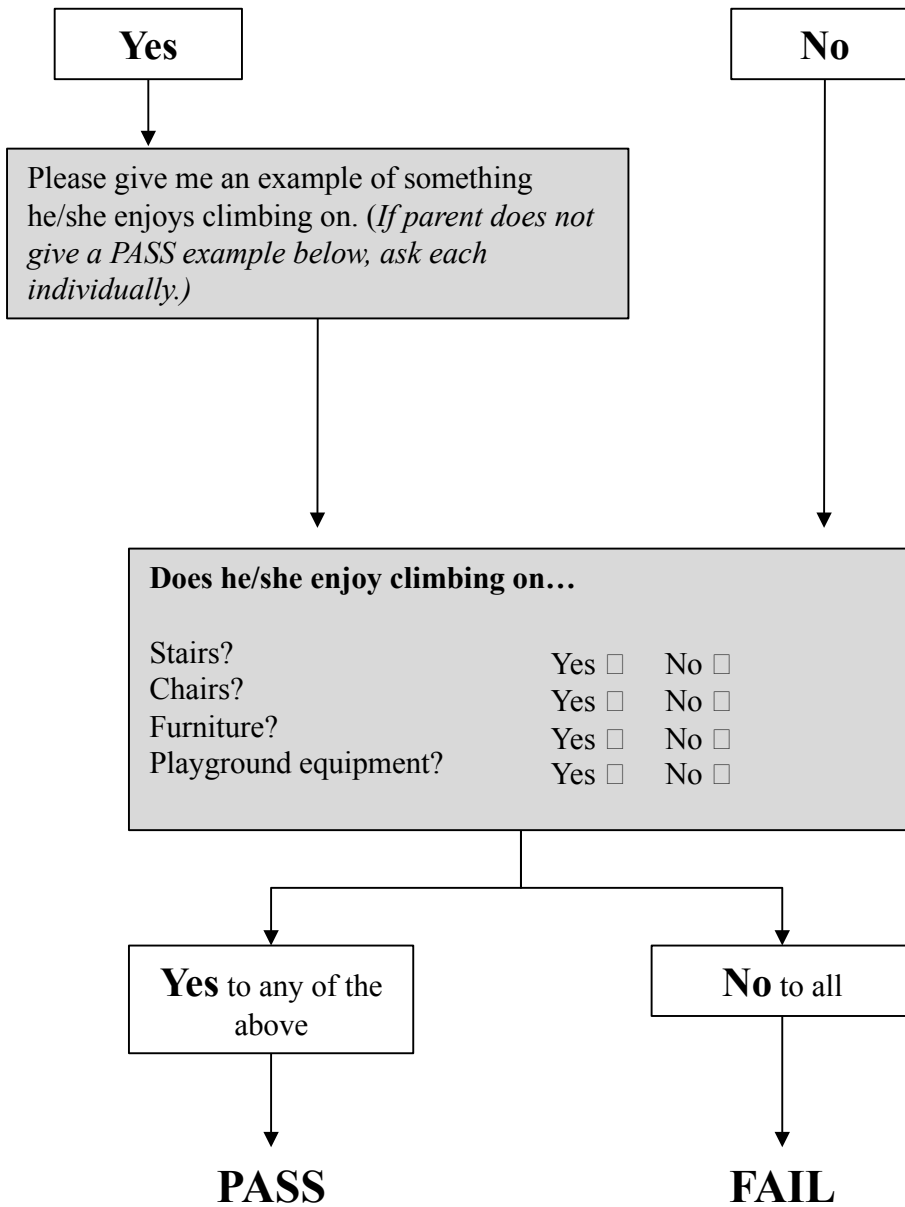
Yes

No

Please give me an example of something he/she enjoys climbing on. (If parent does not give a PASS example below, ask each individually.)

Does he/she enjoy climbing on…

| | | |
|---|---|---|
| Stairs? | Yes □ | No □ |
| Chairs? | Yes □ | No □ |
| Furniture? | Yes □ | No □ |
| Playground equipment? | Yes □ | No □ |

Yes to any of the above

No to all

PASS

FAIL